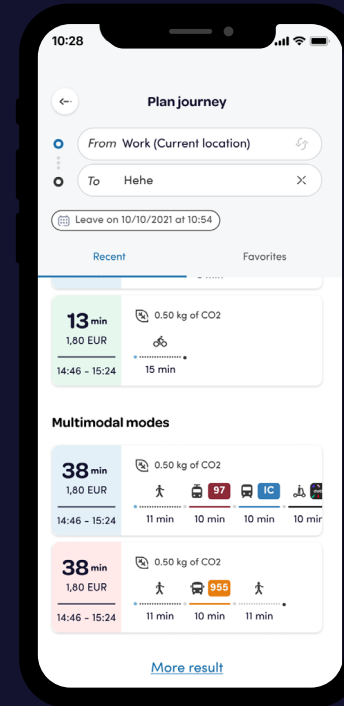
10:28

Plan journey

From Work (Current location)

To Hehe

Leave on 10/10/2021 at 10:54

Recent

Favorites

13 min
1,80 EUR
14:46 - 15:24

0.50 kg of CO2

15 min

Multimodal modes

38 min
1,80 EUR
14:46 - 15:24

0.50 kg of CO2

97

IC

11 min
10 min
10 min
10 mir

38 min
1,80 EUR
14:46 - 15:24

0.50 kg of CO2

955

11 min
10 min
11 min

More result